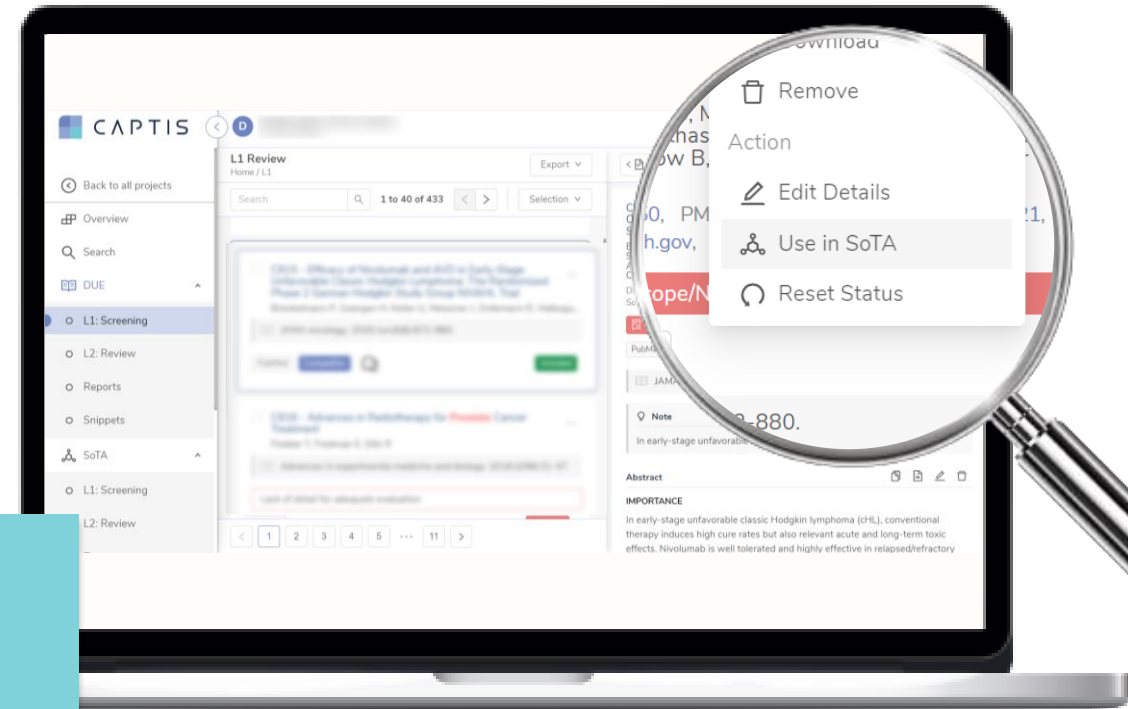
CAPTIS

D

Back to all projects

Overview

Search

DUE

L1: Screening

L2: Review

Reports

Snippets

SoTA

L1: Screening

L2: Review

L1 Review
Home / L1

Export

Search

1 to 40 of 433

Selection

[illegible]

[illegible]

Lack of detail for adequate evaluation

1 2 3 4 5 ··· 11

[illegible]ownload

Remove

Action

Edit Details

Use in SoTA

Reset Status

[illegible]0, PM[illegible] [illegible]21,
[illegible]h.gov,

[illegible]ope/N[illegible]

JAMA

Note

In early-stage unfavorable

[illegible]-880.

Abstract

IMPORTANCE

In early-stage unfavorable classic Hodgkin lymphoma (cHL), conventional therapy induces high cure rates but also relevant acute and long-term toxic effects. Nivolumab is well tolerated and highly effective in relapsed/refractory